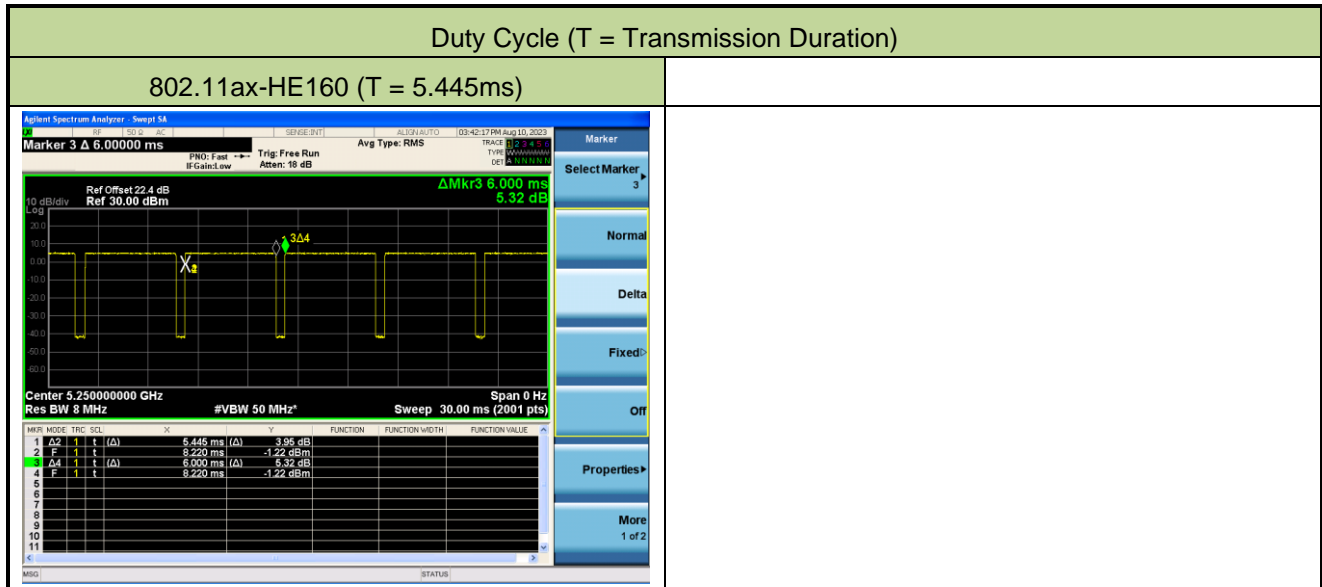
Duty Cycle (T = Transmission Duration)

802.11ax-HE160 (T = 5.445ms)

Agilent Spectrum Analyzer - Swept SA
RF 50 Ω AC SENSE:INT ALIGN AUTO 03:42:17 PM Aug 10, 2023
Marker 3 Δ 6.00000 ms
PNO: Fast IFGain:Low
Trig: Free Run
Atten: 18 dB
Avg Type: RMS
TRACE 1 2 3 4 5 6
TYPE
DET A N N N N N

Ref Offset 22.4 dB
10 dB/div Ref 30.00 dBm
Log
ΔMkr3 6.000 ms
5.32 dB

20.0
10.0
0.00
-10.0
-20.0
-30.0
-40.0
-50.0
-60.0

3Δ4
X2

Center 5.250000000 GHz
Res BW 8 MHz
#VBW 50 MHz*
Span 0 Hz
Sweep 30.00 ms (2001 pts)

| MKR | MODE | TRC | SCL | X | | Y | FUNCTION | FUNCTION WIDTH | FUNCTION VALUE |
|---|---|---|---|---|---|---|---|---|---|
| 1 | Δ2 | 1 | t (Δ) | 5.445 ms | (Δ) | 3.95 dB | | | |
| 2 | F | 1 | t | 8.220 ms | | -1.22 dBm | | | |
| 3 | Δ4 | 1 | t (Δ) | 6.000 ms | (Δ) | 5.32 dB | | | |
| 4 | F | 1 | t | 8.220 ms | | -1.22 dBm | | | |
| 5 | | | | | | | | | |
| 6 | | | | | | | | | |
| 7 | | | | | | | | | |
| 8 | | | | | | | | | |
| 9 | | | | | | | | | |
| 10 | | | | | | | | | |
| 11 | | | | | | | | | |

MSG STATUS

Marker
Select Marker 3
Normal
Delta
Fixed
Off
Properties
More 1 of 2